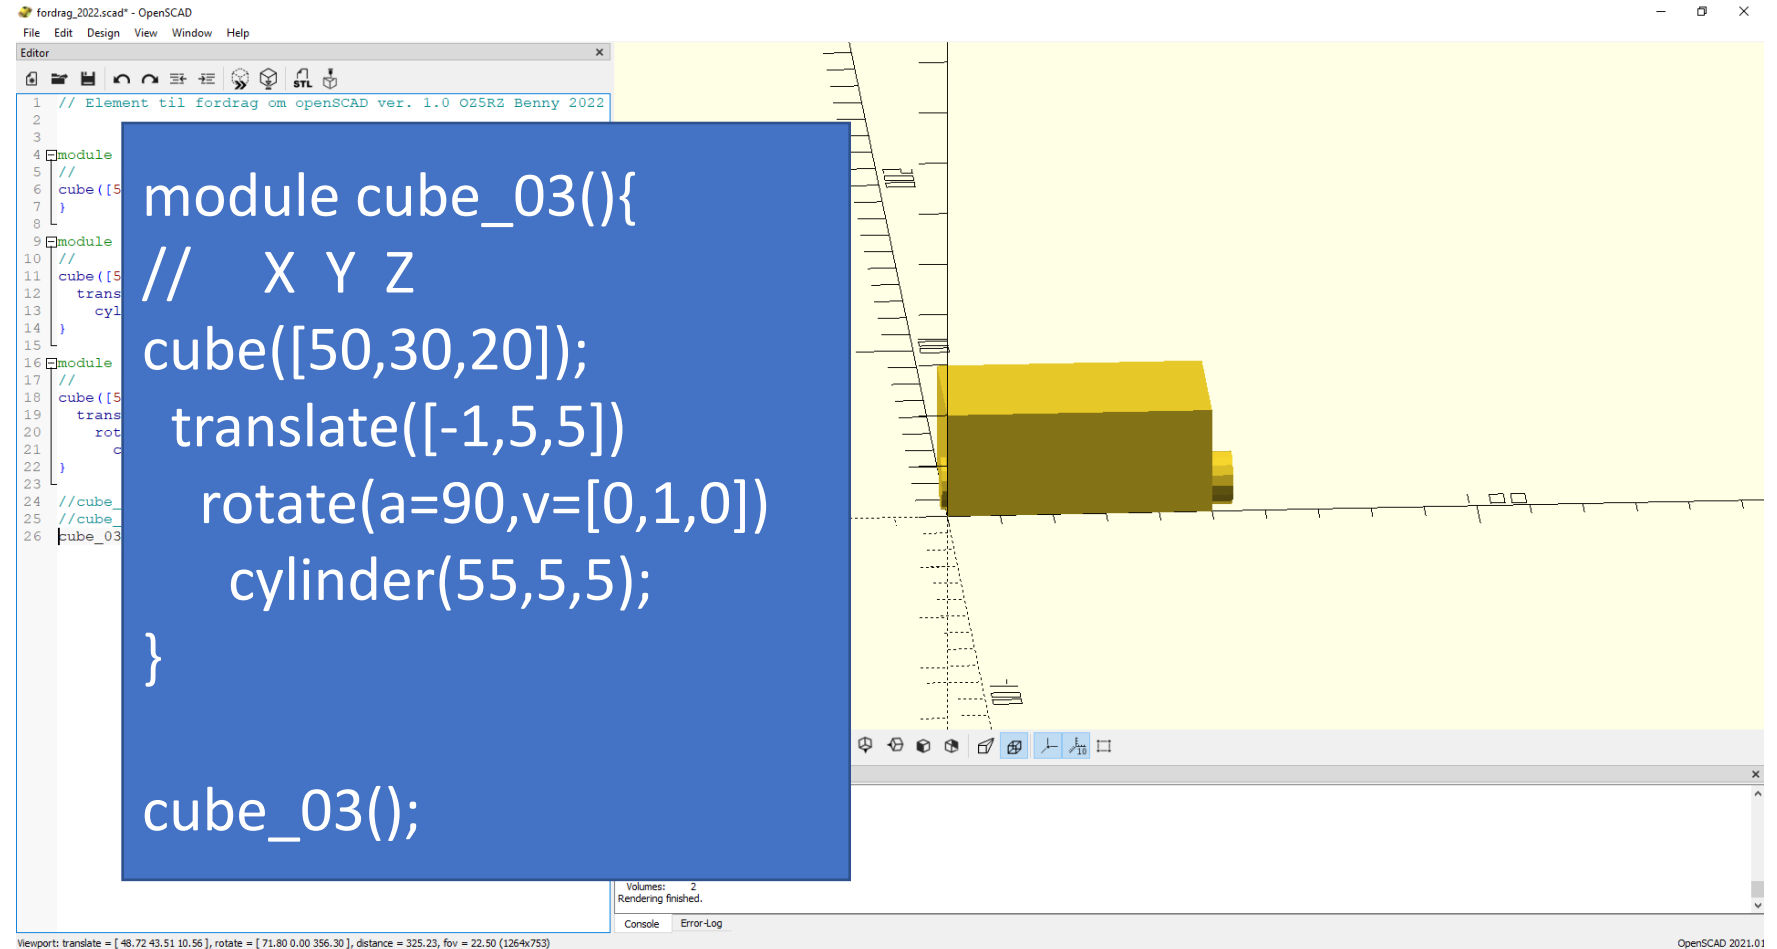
fordrag_2022.scad* - OpenSCAD

File Edit Design View Window Help

Editor

1 // Element til fordrag om openSCAD ver. 1.0 OZ5RZ Benny 2022
2
3
4 module
5 //
6 cube([5
7 }
8
9 module
10 //
11 cube([5
12 trans
13 cyl
14 }
15
16 module
17 //
18 cube([5
19 trans
20 rot
21 c
22 }
23
24 //cube_
25 //cube_
26 cube_03

module cube_03(){
// X Y Z
cube([50,30,20]);
translate([-1,5,5])
rotate(a=90,v=[0,1,0])
cylinder(55,5,5);
}

cube_03();

Volumes: 2
Rendering finished.

Console Error-Log

Viewport: translate = [ 48.72 43.51 10.56 ], rotate = [ 71.80 0.00 356.30 ], distance = 325.23, fov = 22.50 (1264x753)

OpenSCAD 2021.01